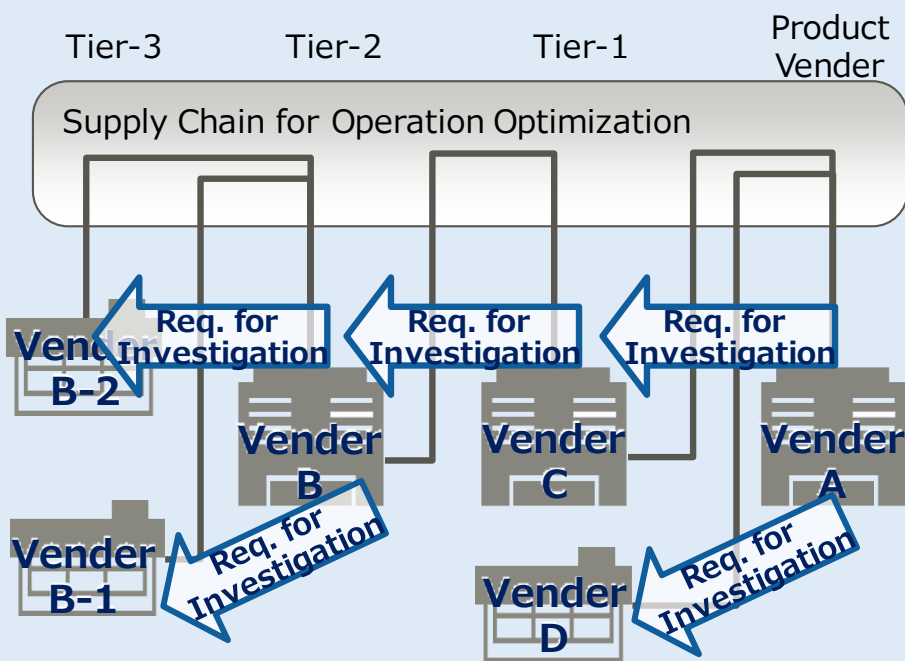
Tier-3 Tier-2 Tier-1 Product Vender

Supply Chain for Operation Optimization

Req. for Investigation

Req. for Investigation

Req. for Investigation

Vender B-2

Vender B

Vender C

Vender A

Vender B-1

Req. for Investigation

Vender D

Req. for Investigation